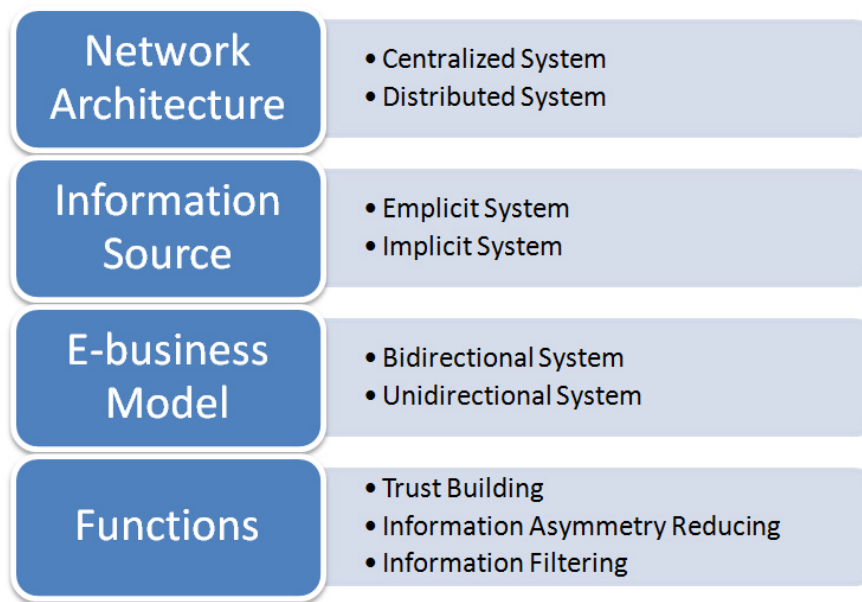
Network Architecture

• Centralized System
• Distributed System

Information Source

• Emplicit System
• Implicit System

E-business Model

• Bidirectional System
• Unidirectional System

Functions

• Trust Building
• Information Asymmetry Reducing
• Information Filtering